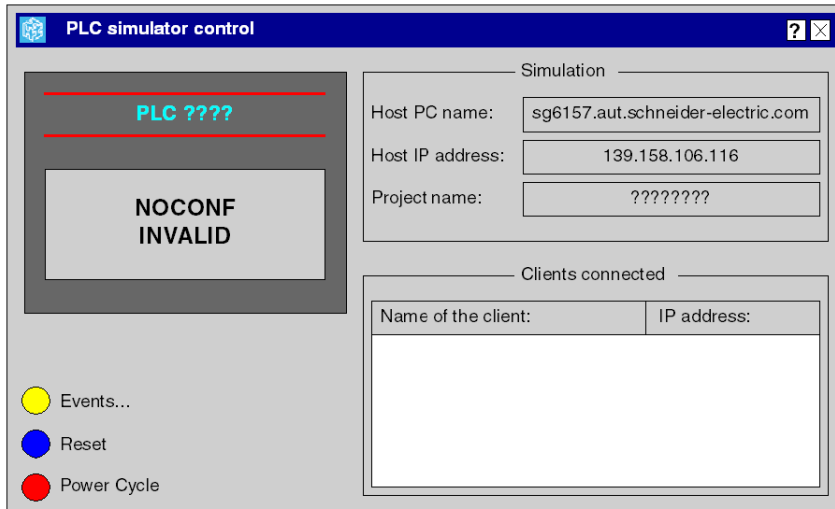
PLC simulator control

?

PLC ????

NOCONF
INVALID

Events...

Reset

Power Cycle

Simulation

Host PC name: sg6157.aut.schneider-electric.com

Host IP address: 139.158.106.116

Project name: ????????

Clients connected

| Name of the client: | IP address: |
|---|---|